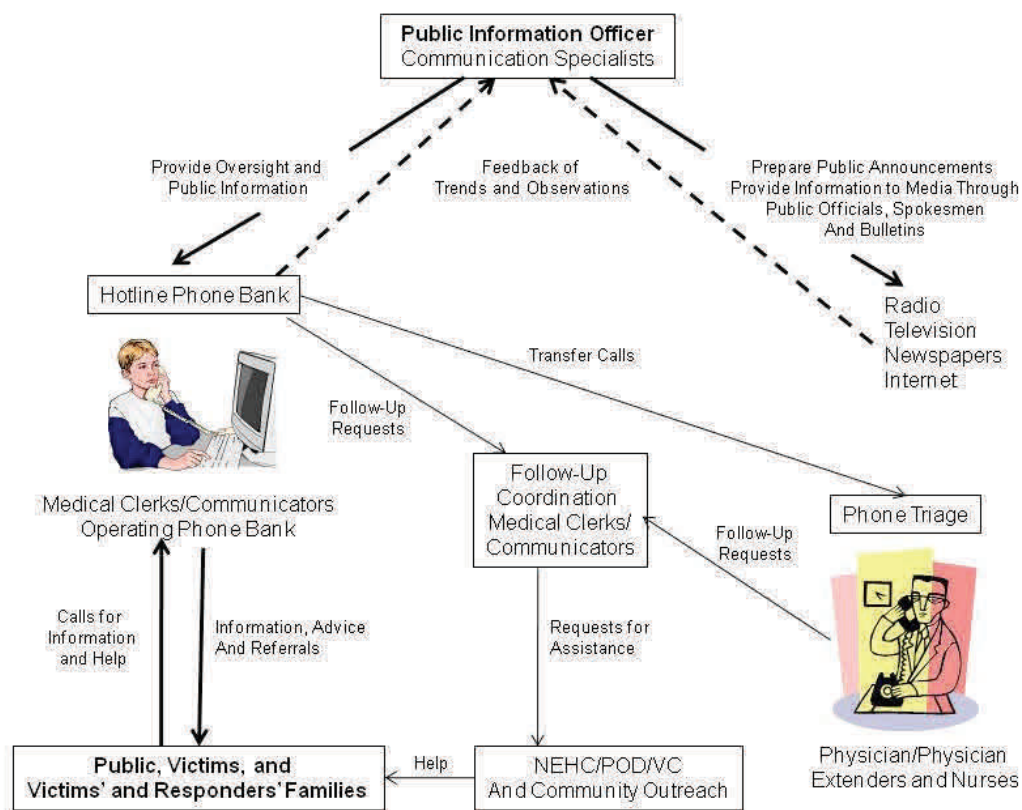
**Public Information Officer**
Communication Specialists

Provide Oversight and Public Information

Feedback of Trends and Observations

Prepare Public Announcements
Provide Information to Media Through Public Officials, Spokesmen And Bulletins

Hotline Phone Bank

Radio
Television
Newspapers
Internet

Transfer Calls

Follow-Up Requests

Medical Clerks/Communicators Operating Phone Bank

Follow-Up Coordination Medical Clerks/ Communicators

Phone Triage

Follow-Up Requests

Calls for Information and Help

Information, Advice And Referrals

Requests for Assistance

**Public, Victims, and Victims' and Responders' Families**

Help

NEHC/POD/VC And Community Outreach

Physician/Physician Extenders and Nurses